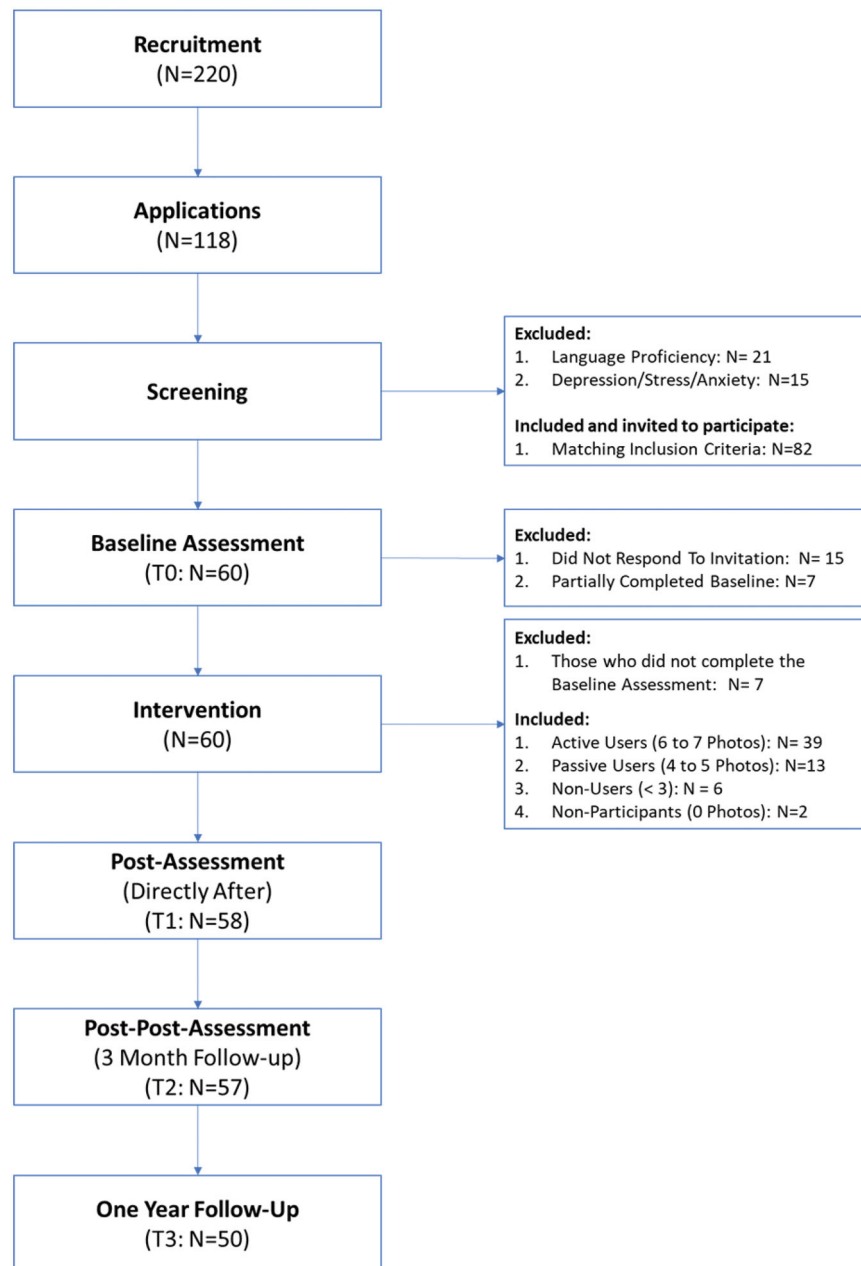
Recruitment
(N=220)

Applications
(N=118)

Screening

Excluded:
1. Language Proficiency: N= 21
2. Depression/Stress/Anxiety: N=15

Included and invited to participate:
1. Matching Inclusion Criteria: N=82

Baseline Assessment
(T0: N=60)

Excluded:
1. Did Not Respond To Invitation: N= 15
2. Partially Completed Baseline: N=7

Intervention
(N=60)

Excluded:
1. Those who did not complete the Baseline Assessment: N= 7

Included:
1. Active Users (6 to 7 Photos): N= 39
2. Passive Users (4 to 5 Photos): N=13
3. Non-Users (< 3): N = 6
4. Non-Participants (0 Photos): N=2

Post-Assessment
(Directly After)
(T1: N=58)

Post-Post-Assessment
(3 Month Follow-up)
(T2: N=57)

One Year Follow-Up
(T3: N=50)